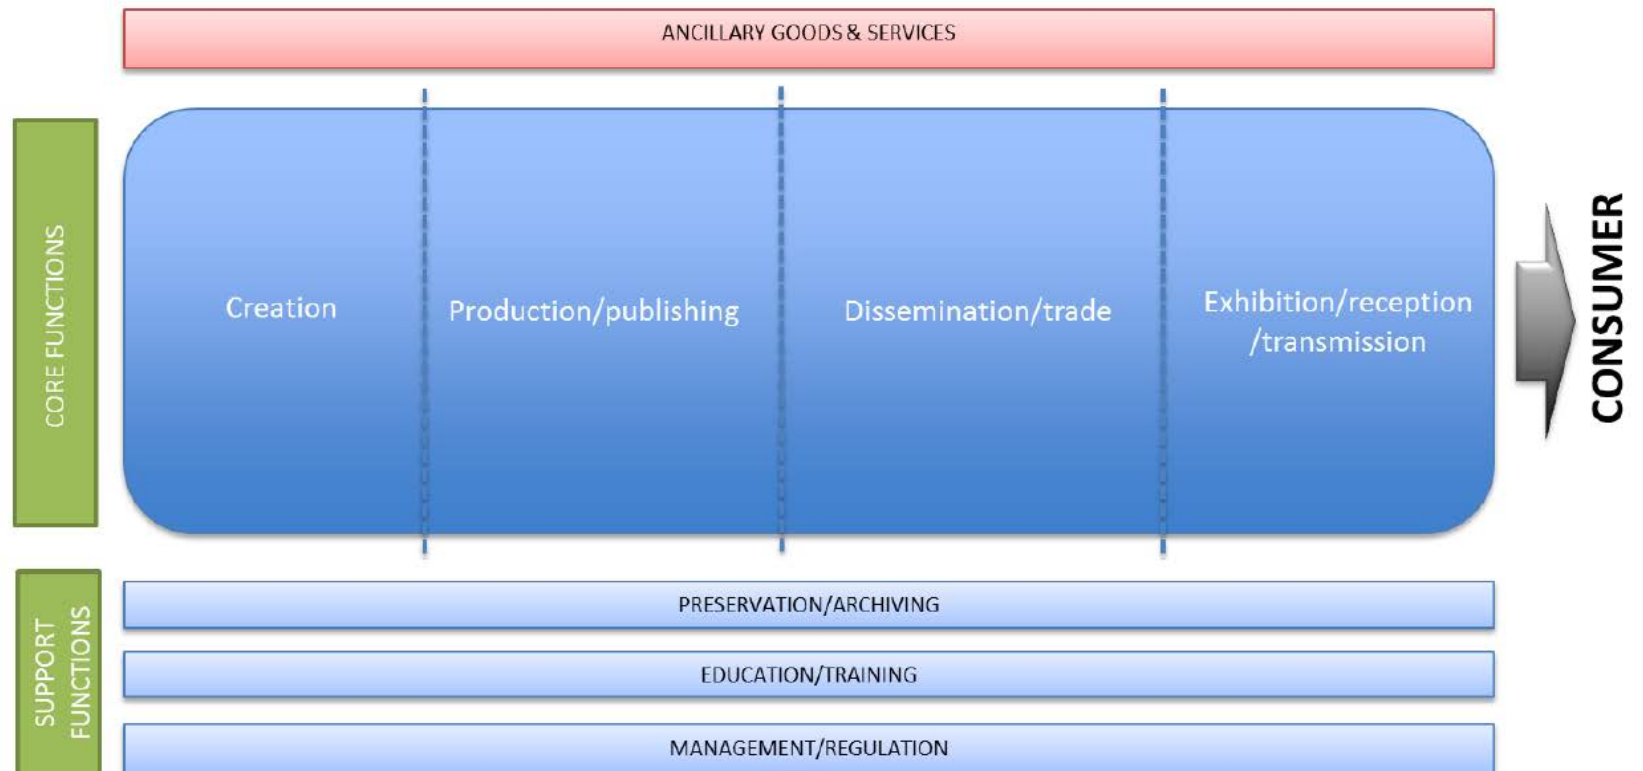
ANCILLARY GOODS & SERVICES

CORE FUNCTIONS

Creation

Production/publishing

Dissemination/trade

Exhibition/reception /transmission

CONSUMER

SUPPORT FUNCTIONS

PRESERVATION/ARCHIVING

EDUCATION/TRAINING

MANAGEMENT/REGULATION